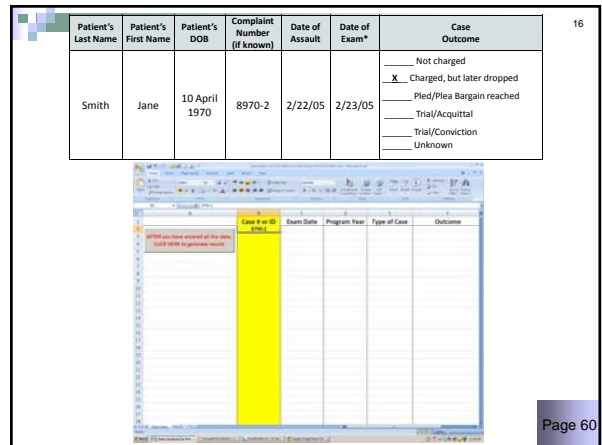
16

| Patient's Last Name | Patient's First Name | Patient's DOB | Complaint Number (if known) | Date of Assault | Date of Exam* | Case Outcome |
|---|---|---|---|---|---|---|
| Smith | Jane | 10 April 1970 | 8970-2 | 2/22/05 | 2/23/05 | _____ Not charged<br>__X__ Charged, but later dropped<br>_____ Pled/Plea Bargain reached<br>_____ Trial/Acquittal<br>_____ Trial/Conviction<br>_____ Unknown |

| | A | B | C | D | E | F |
|---|---|---|---|---|---|---|
| 1 | | Case # or ID | Exam Date | Program Year | Type of Case | Outcome |
| 2 | | 8970-2 | | | | |
| 3 | AFTER you have entered all the data, CLICK HERE to generate results | | | | | |

Page 60